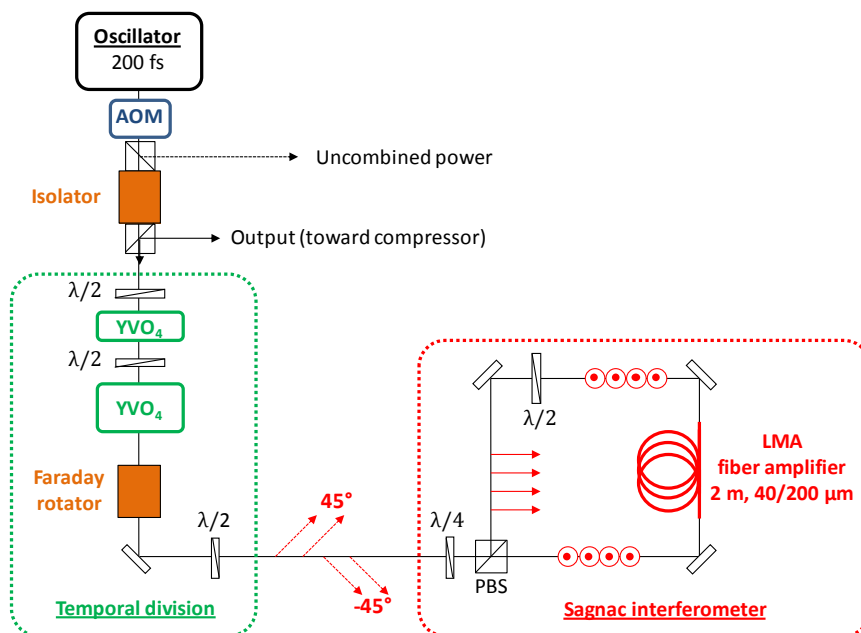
Oscillator
200 fs

AOM

Uncombined power

Isolator

Output (toward compressor)

$\lambda/2$

$YVO_4$

$\lambda/2$

$YVO_4$

Faraday rotator

$\lambda/2$

45°

-45°

$\lambda/4$

PBS

$\lambda/2$

LMA
fiber amplifier
2 m, 40/200 µm

Temporal division

Sagnac interferometer